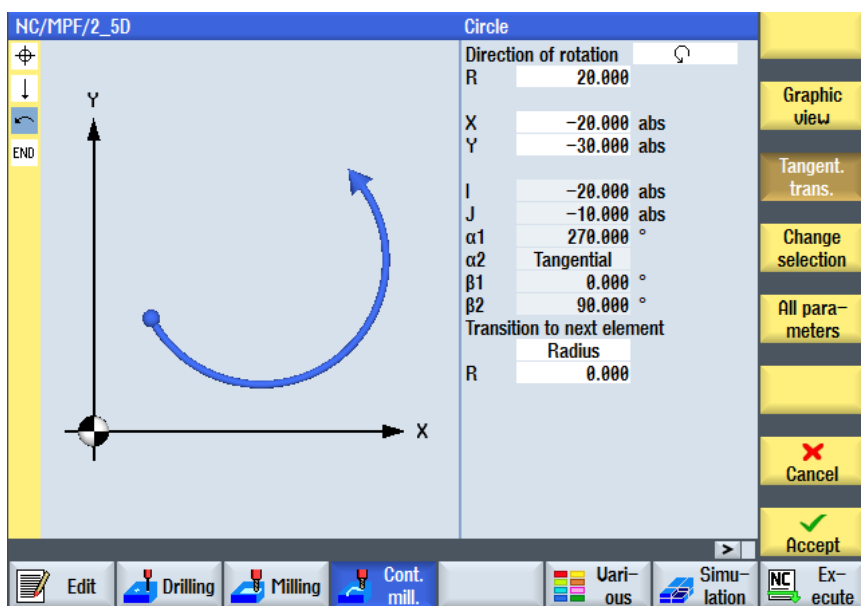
NC/MPF/2_5D

END

Y

X

Circle

Direction of rotation

R 20.000

X -20.000 abs
Y -30.000 abs

I -20.000 abs
J -10.000 abs
α1 270.000 °
α2 Tangential
β1 0.000 °
β2 90.000 °
Transition to next element
Radius
R 0.000

Graphic view

Tangent. trans.

Change selection

All parameters

Cancel

Accept

>

Edit

Drilling

Milling

Cont. mill.

Various

Simulation

NC

Execute